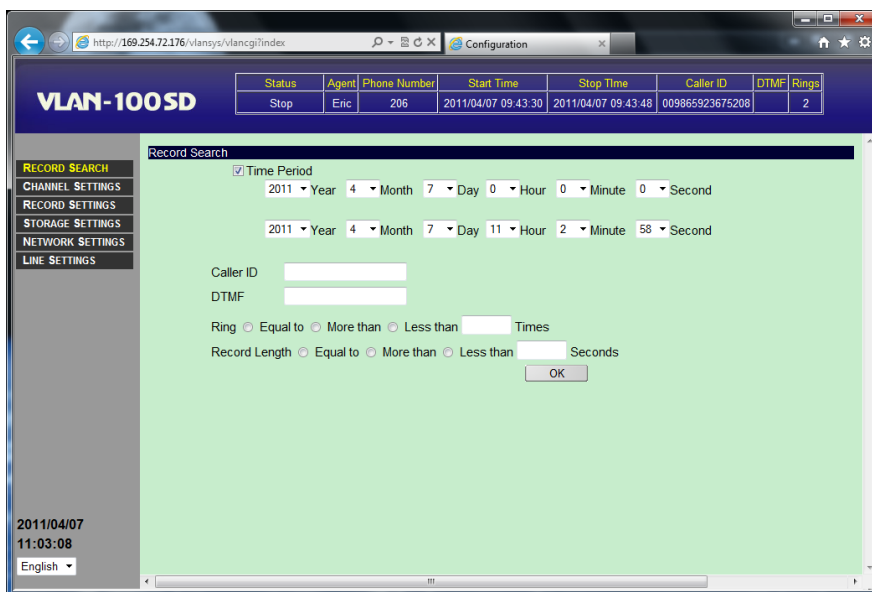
http://169.254.72.176/vlansys/vlancgi?index

Configuration

VLAN-100SD

| Status | Agent | Phone Number | Start Time | Stop TIme | Caller ID | DTMF | Rings |
|---|---|---|---|---|---|---|---|
| Stop | Eric | 206 | 2011/04/07 09:43:30 | 2011/04/07 09:43:48 | 009865923675208 | | 2 |

RECORD SEARCH
CHANNEL SETTINGS
RECORD SETTINGS
STORAGE SETTINGS
NETWORK SETTINGS
LINE SETTINGS

Record Search

Time Period

2011 Year 4 Month 7 Day 0 Hour 0 Minute 0 Second

2011 Year 4 Month 7 Day 11 Hour 2 Minute 58 Second

Caller ID

DTMF

Ring Equal to More than Less than Times

Record Length Equal to More than Less than Seconds

OK

2011/04/07
11:03:08

English